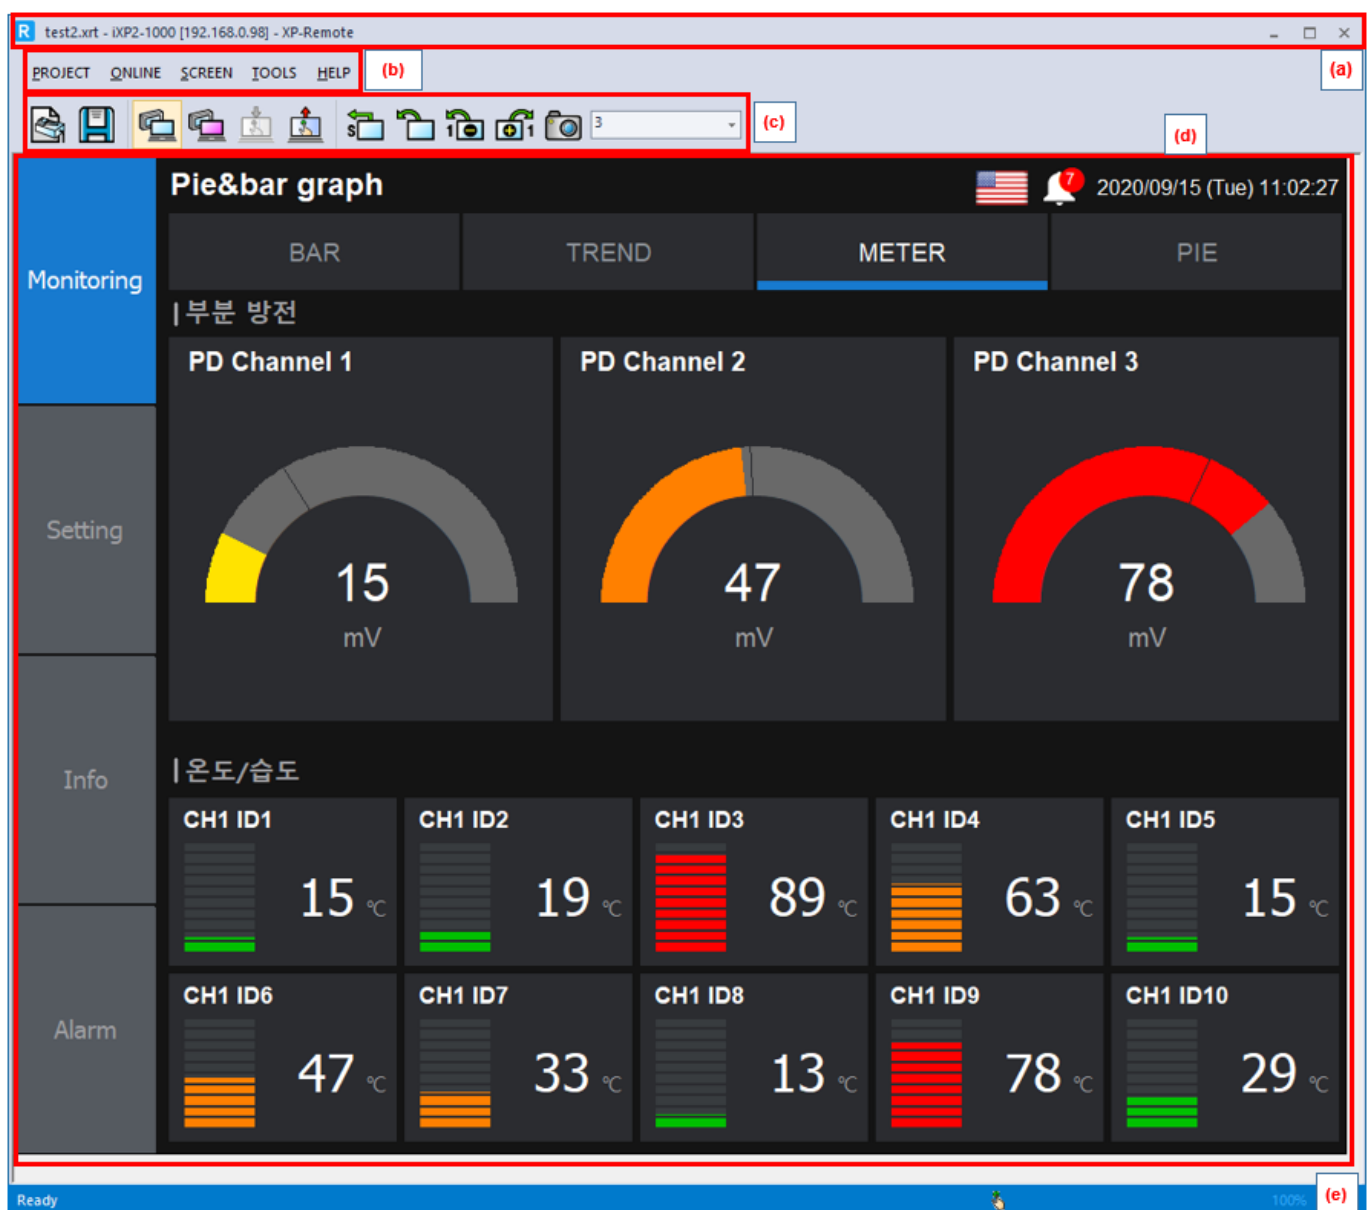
test2.xrt - iXP2-1000 [192.168.0.98] - XP-Remote

(a)

PROJECT ONLINE SCREEN TOOLS HELP

(b)

3

(c)

(d)

Monitoring

Setting

Info

Alarm

Pie&bar graph

7

2020/09/15 (Tue) 11:02:27

BAR TREND METER PIE

|부분 방전

PD Channel 1

15

mV

PD Channel 2

47

mV

PD Channel 3

78

mV

|온도/습도

| CH1 ID1 | CH1 ID2 | CH1 ID3 | CH1 ID4 | CH1 ID5 |
|---|---|---|---|---|
| 15 ℃ | 19 ℃ | 89 ℃ | 63 ℃ | 15 ℃ |
| CH1 ID6 | CH1 ID7 | CH1 ID8 | CH1 ID9 | CH1 ID10 |
| 47 ℃ | 33 ℃ | 13 ℃ | 78 ℃ | 29 ℃ |

Ready

100%

(e)